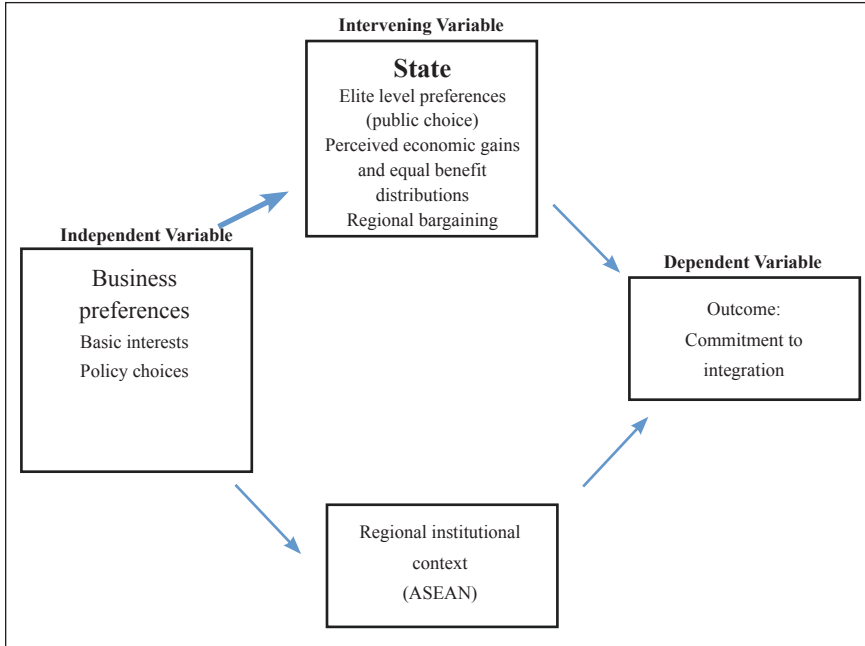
Intervening Variable

State
Elite level preferences (public choice)
Perceived economic gains and equal benefit distributions
Regional bargaining

Independent Variable

Business preferences
Basic interests
Policy choices

Dependent Variable

Outcome:
Commitment to integration

Regional institutional context (ASEAN)